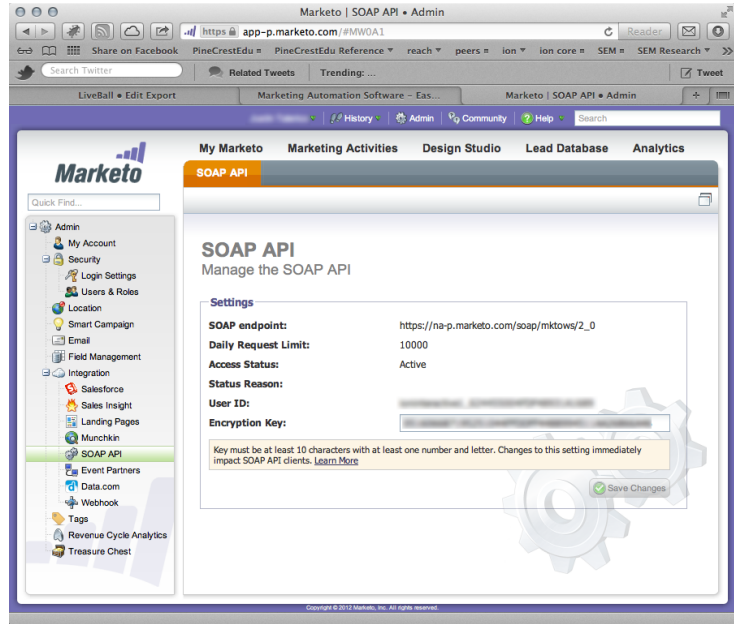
Marketo | SOAP API • Admin

https app-p.marketo.com/#MW0A1

Reader

Share on Facebook PineCrestEdu PineCrestEdu Reference reach peers ion ion core SEM SEM Research

Search Twitter Related Tweets Trending: ... Tweet

LiveBall • Edit Export | Marketing Automation Software – Eas... | Marketo | SOAP API • Admin

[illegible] History Admin Community Help Search

Marketo

My Marketo | Marketing Activities | Design Studio | Lead Database | Analytics

SOAP API

Quick Find...

Admin
My Account
Security
Login Settings
Users & Roles
Location
Smart Campaign
Email
Field Management
Integration
Salesforce
Sales Insight
Landing Pages
Munchkin
SOAP API
Event Partners
Data.com
Webhook
Tags
Revenue Cycle Analytics
Treasure Chest

SOAP API
Manage the SOAP API

Settings
SOAP endpoint: https://na-p.marketo.com/soap/mktows/2_0
Daily Request Limit: 10000
Access Status: Active
Status Reason:
User ID: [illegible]
Encryption Key: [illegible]

Key must be at least 10 characters with at least one number and letter. Changes to this setting immediately impact SOAP API clients. Learn More

Save Changes

Copyright © 2012 Marketo, Inc. All rights reserved.